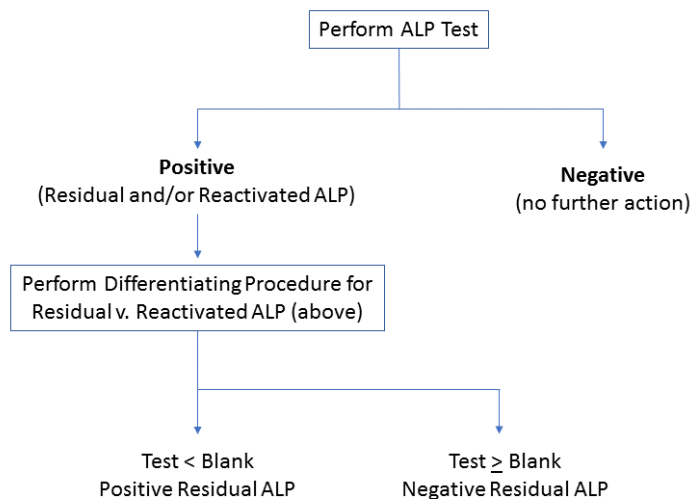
Perform ALP Test

**Positive**
(Residual and/or Reactivated ALP)

**Negative**
(no further action)

Perform Differentiating Procedure for Residual v. Reactivated ALP (above)

Test < Blank
Positive Residual ALP

Test $\geq$ Blank
Negative Residual ALP